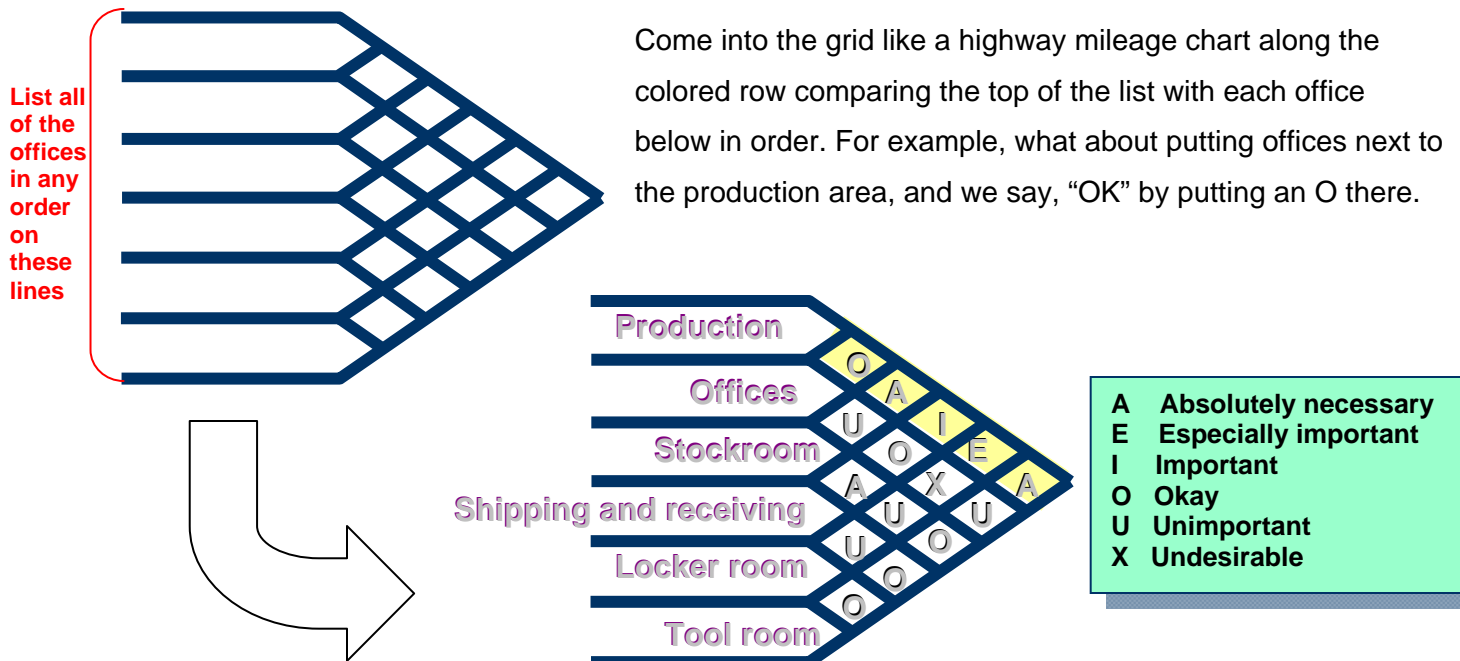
List all of the offices in any order on these lines

Come into the grid like a highway mileage chart along the colored row comparing the top of the list with each office below in order. For example, what about putting offices next to the production area, and we say, “OK” by putting an O there.

Production
Offices
Stockroom
Shipping and receiving
Locker room
Tool room

O A I E A
U O X U
A U O
U O
O

A Absolutely necessary
E Especially important
I Important
O Okay
U Unimportant
X Undesirable